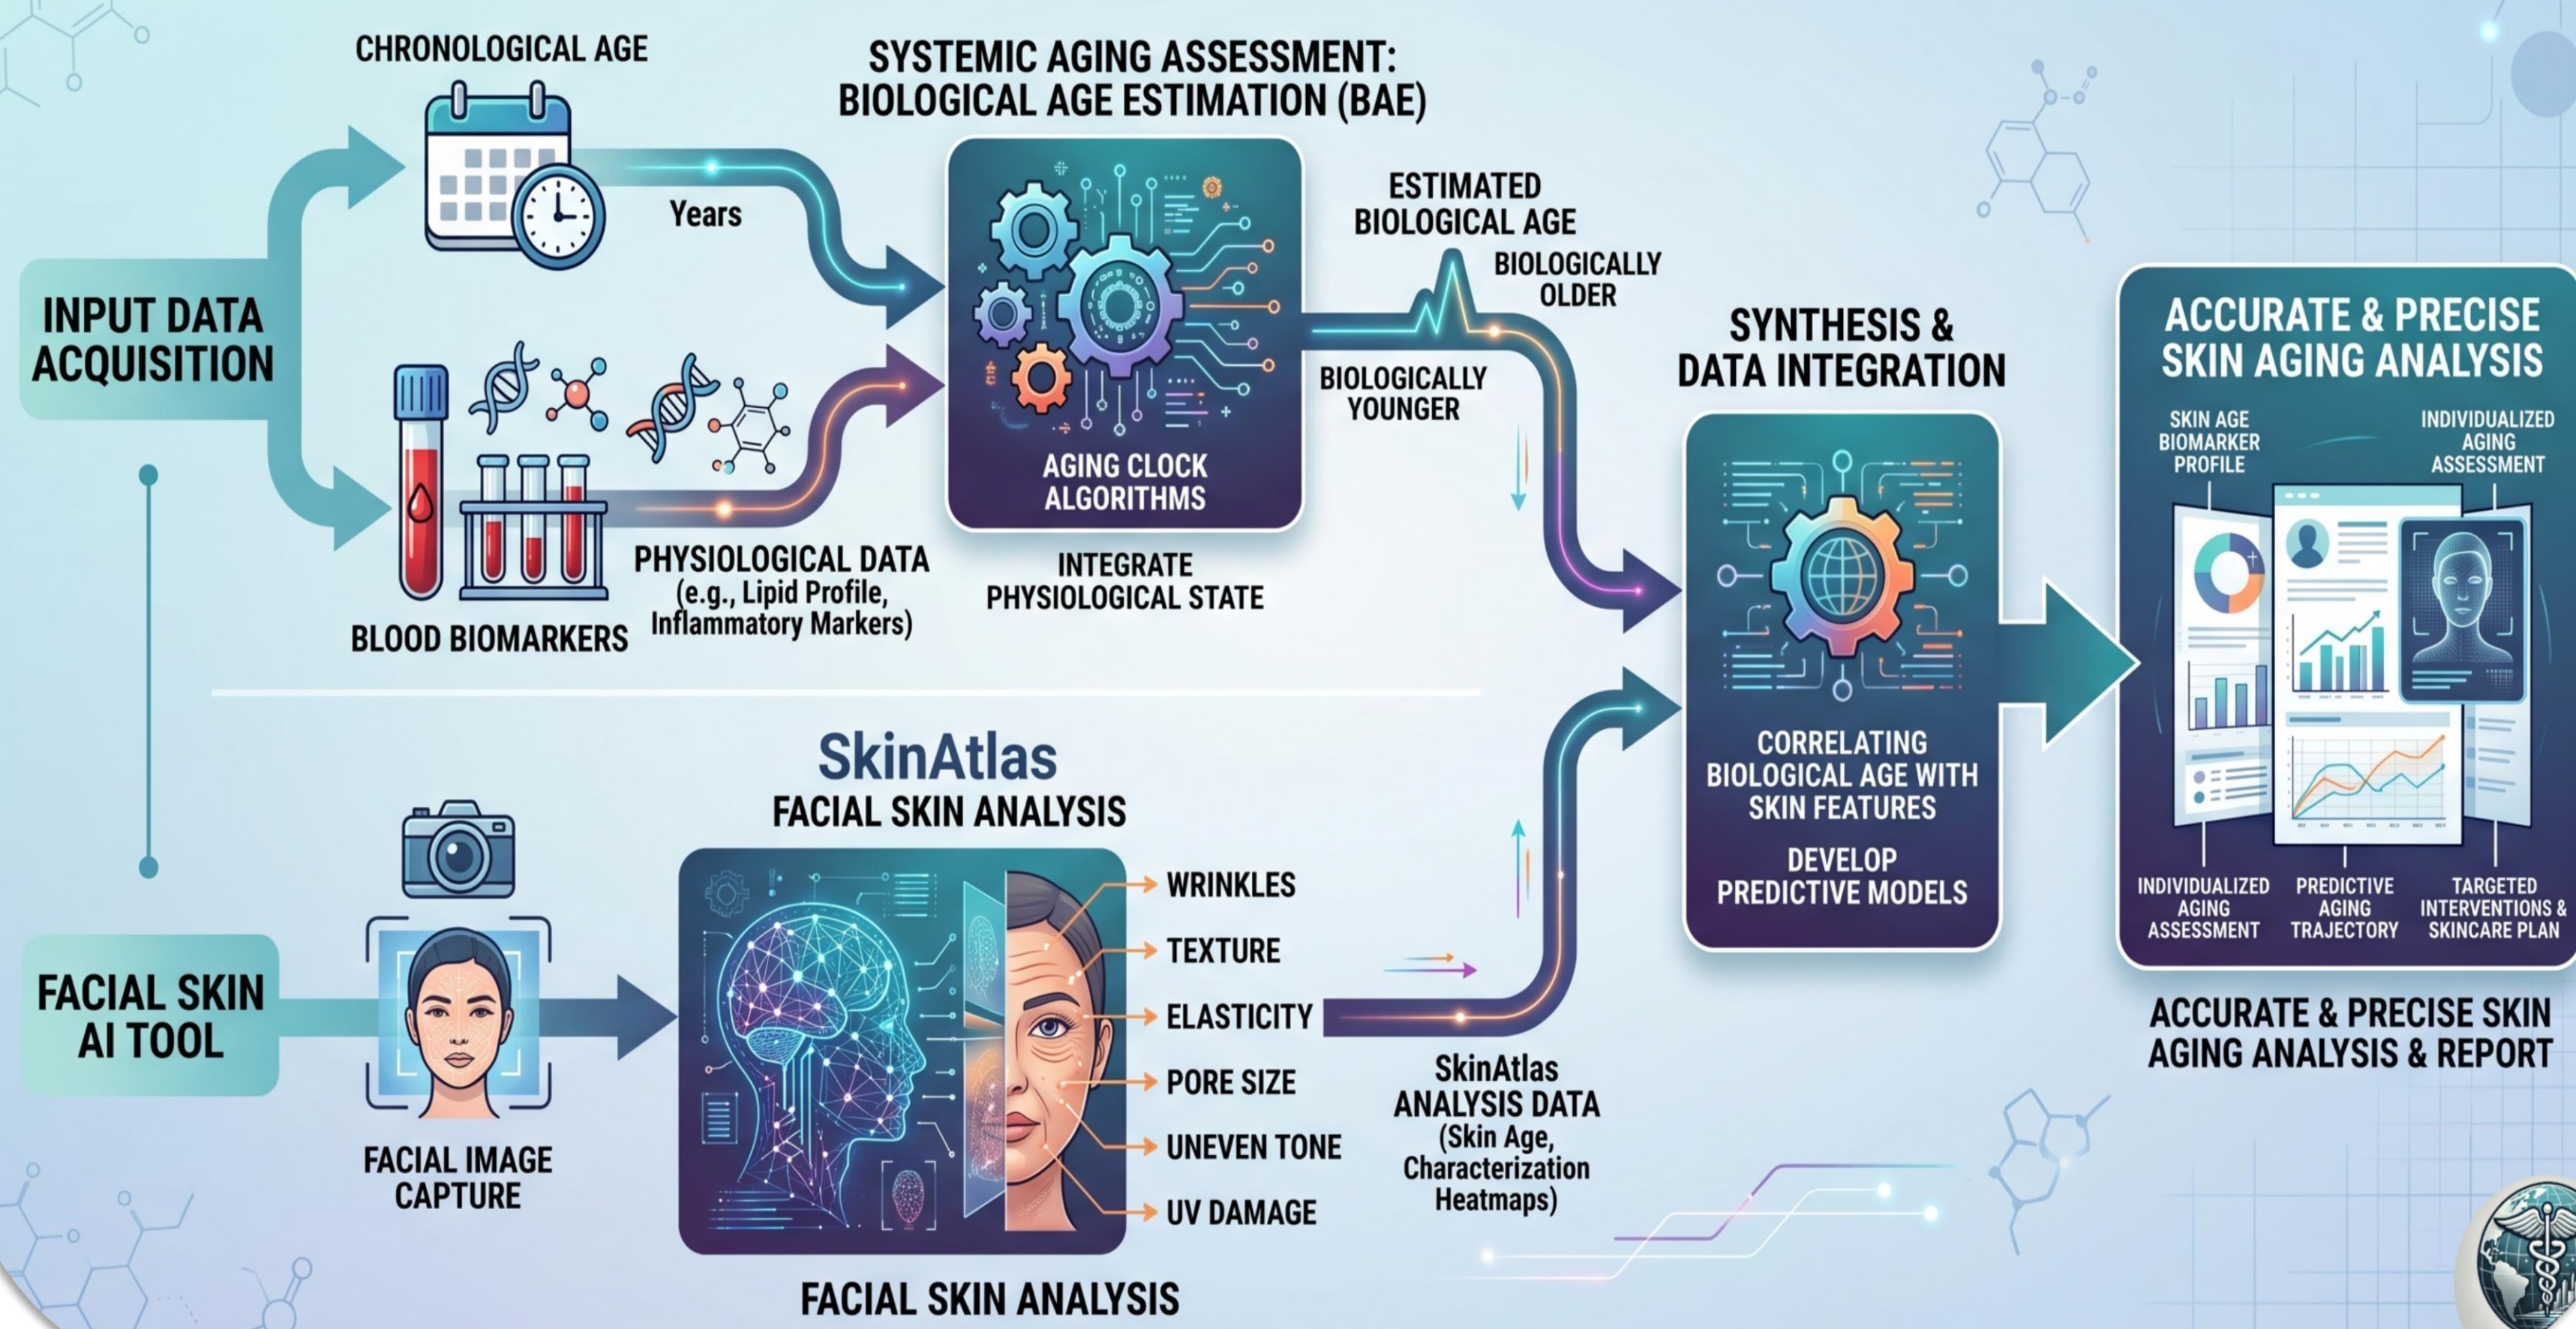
INPUT DATA ACQUISITION

CHRONOLOGICAL AGE

Years

BLOOD BIOMARKERS

PHYSIOLOGICAL DATA (e.g., Lipid Profile, Inflammatory Markers)

SYSTEMIC AGING ASSESSMENT: BIOLOGICAL AGE ESTIMATION (BAE)

AGING CLOCK ALGORITHMS

INTEGRATE PHYSIOLOGICAL STATE

ESTIMATED BIOLOGICAL AGE

BIOLOGICALLY OLDER

BIOLOGICALLY YOUNGER

SYNTHESIS & DATA INTEGRATION

CORRELATING BIOLOGICAL AGE WITH SKIN FEATURES

DEVELOP PREDICTIVE MODELS

ACCURATE & PRECISE SKIN AGING ANALYSIS

SKIN AGE BIOMARKER PROFILE

INDIVIDUALIZED AGING ASSESSMENT

INDIVIDUALIZED AGING ASSESSMENT

PREDICTIVE AGING TRAJECTORY

TARGETED INTERVENTIONS & SKINCARE PLAN

ACCURATE & PRECISE SKIN AGING ANALYSIS & REPORT

FACIAL SKIN AI TOOL

FACIAL IMAGE CAPTURE

SkinAtlas
FACIAL SKIN ANALYSIS

WRINKLES
TEXTURE
ELASTICITY
PORE SIZE
UNEVEN TONE
UV DAMAGE

FACIAL SKIN ANALYSIS

SkinAtlas ANALYSIS DATA (Skin Age, Characterization Heatmaps)